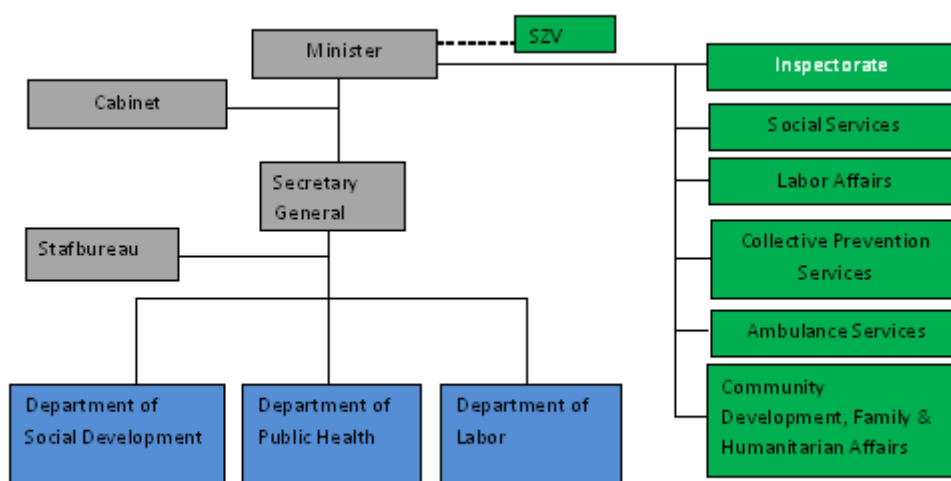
Minister

SZV

Cabinet

Secretary General

Stafbureau

Department of Social Development

Department of Public Health

Department of Labor

Inspectorate

Social Services

Labor Affairs

Collective Prevention Services

Ambulance Services

Community Development, Family & Humanitarian Affairs